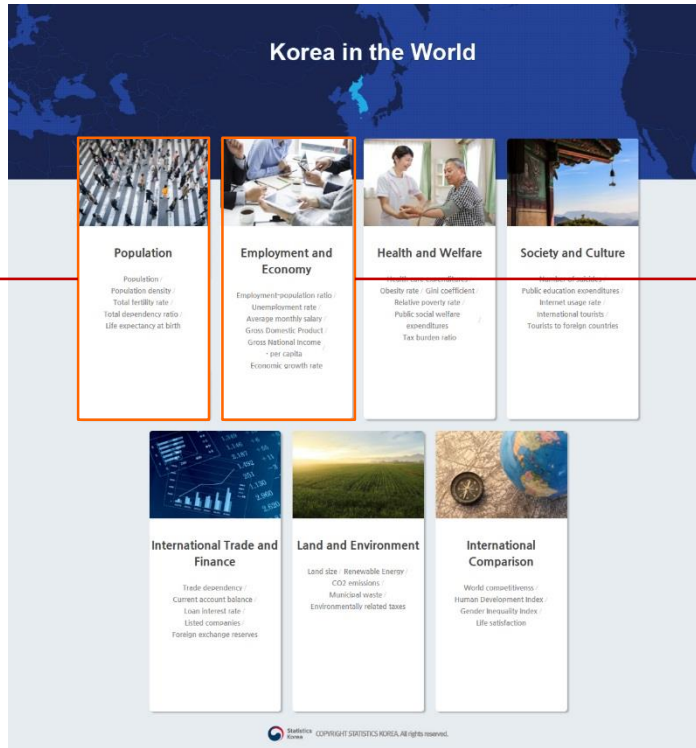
Korea in the World

Population

Population / Population density / Total fertility rate / Total dependency ratio / Life expectancy at birth

Employment and Economy

Employment-population ratio / Unemployment rate / Average monthly salary / Gross Domestic Product / Gross National Income - per capita / Economic growth rate

Health and Welfare

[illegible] / Obesity rate / Gini coefficient / Relative poverty rate / Public social welfare expenditures / Tax burden ratio

Society and Culture

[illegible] / Public education expenditures / Internet usage rate / International tourists / Tourists to foreign countries

International Trade and Finance

Trade dependency / Current account balance / Loan interest rate / Listed companies / Foreign exchange reserves

Land and Environment

Land size / Renewable Energy / CO2 emissions / Municipal waste / Environmentally related taxes

International Comparison

World competitiveness / Human Development Index / Gender Inequality Index / Life satisfaction

Statistics Korea COPYRIGHT STATISTICS KOREA. All rights reserved.